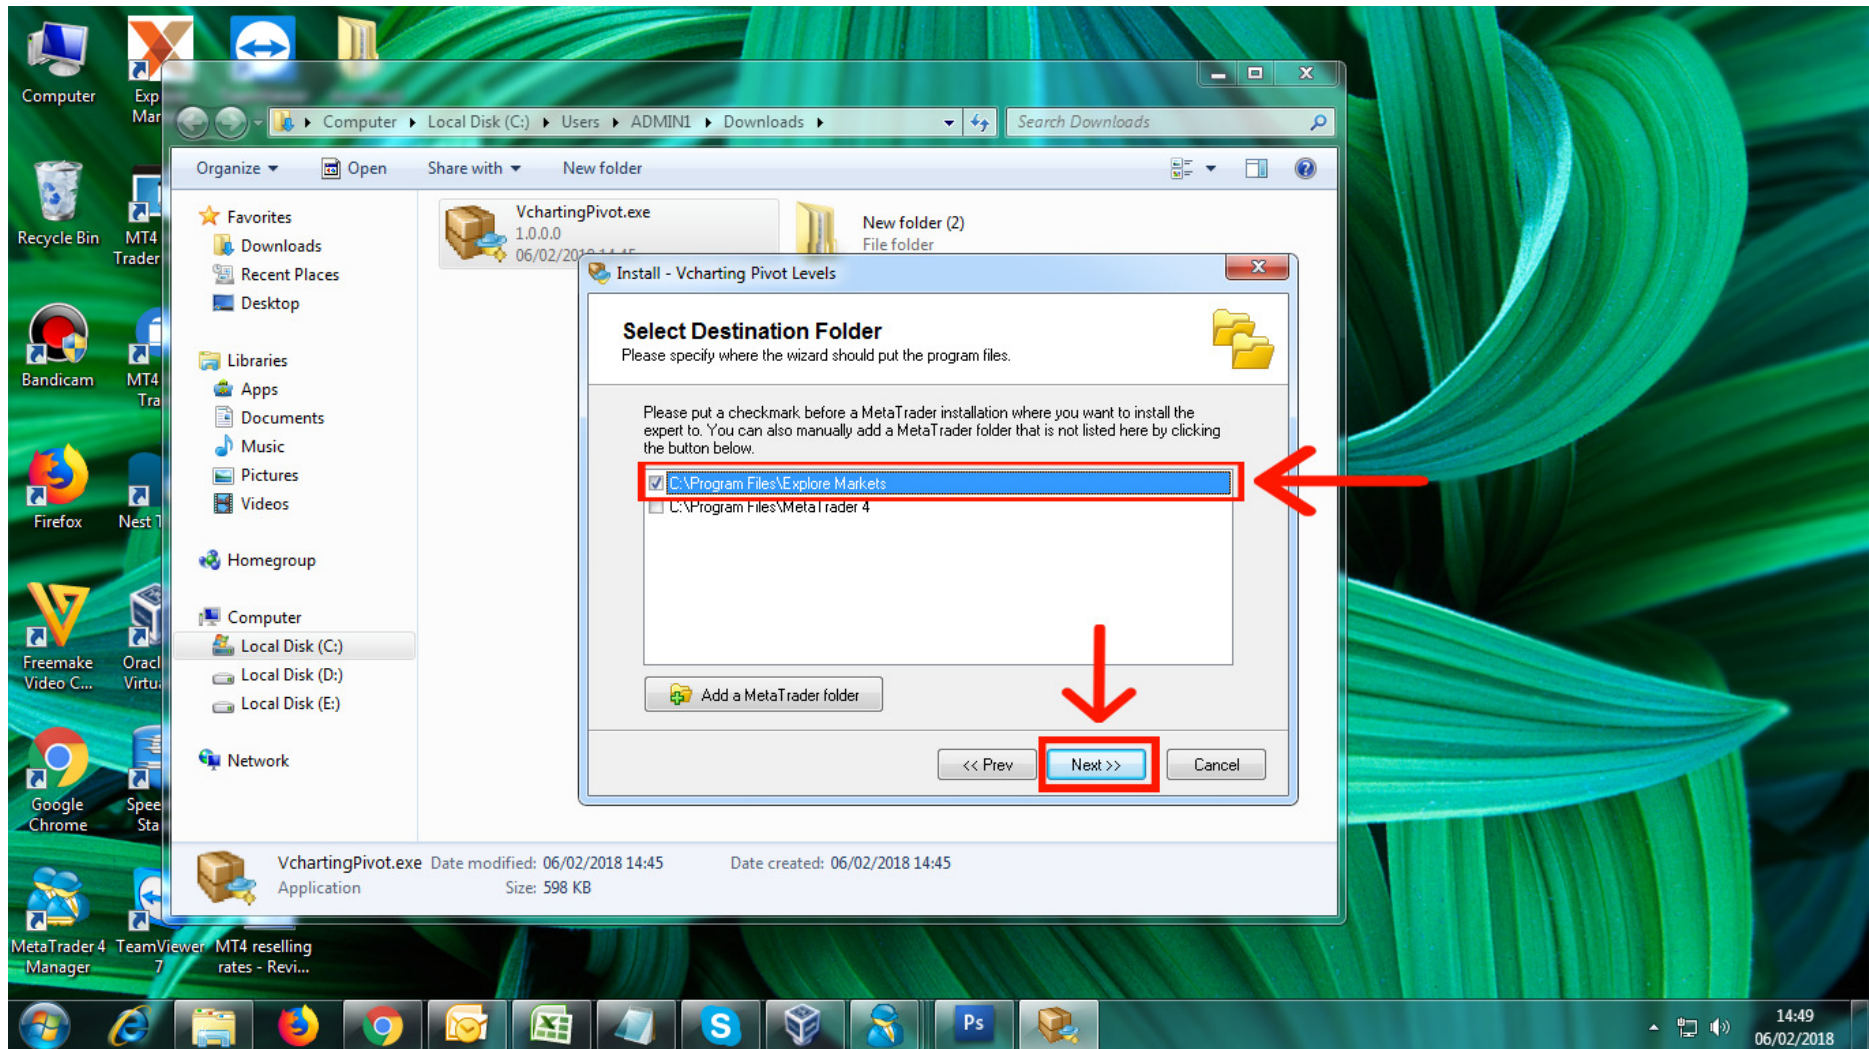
Computer

Exp Mar

Recycle Bin

MT4 Trader

Bandicam

MT4 Tra

Firefox

Nest T

Freemake Video C...

Oracl Virtu

Google Chrome

Spee Sta

MetaTrader 4 Manager

TeamViewer 7

MT4 reselling rates - Revi...

Computer ▸ Local Disk (C:) ▸ Users ▸ ADMIN1 ▸ Downloads ▸

Search Downloads

Organize ▾ Open Share with ▾ New folder

Favorites
Downloads
Recent Places
Desktop

Libraries
Apps
Documents
Music
Pictures
Videos

Homegroup

Computer
Local Disk (C:)
Local Disk (D:)
Local Disk (E:)

Network

VchartingPivot.exe
1.0.0.0
06/02/20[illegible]

New folder (2)
File folder

Install - Vcharting Pivot Levels

Select Destination Folder
Please specify where the wizard should put the program files.

Please put a checkmark before a MetaTrader installation where you want to install the expert to. You can also manually add a MetaTrader folder that is not listed here by clicking the button below.

C:\Program Files\Explore Markets
C:\Program Files\MetaTrader 4

Add a MetaTrader folder

<< Prev
Next >>
Cancel

VchartingPivot.exe Date modified: 06/02/2018 14:45 Date created: 06/02/2018 14:45
Application Size: 598 KB

14:49
06/02/2018